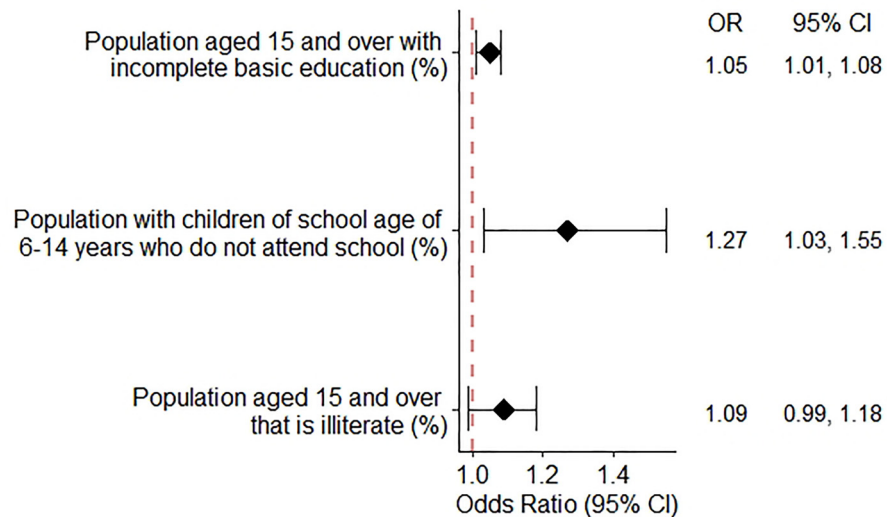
OR 95% CI

Population aged 15 and over with incomplete basic education (%) 1.05 1.01, 1.08

Population with children of school age of 6-14 years who do not attend school (%) 1.27 1.03, 1.55

Population aged 15 and over that is illiterate (%) 1.09 0.99, 1.18

1.0 1.2 1.4

Odds Ratio (95% CI)